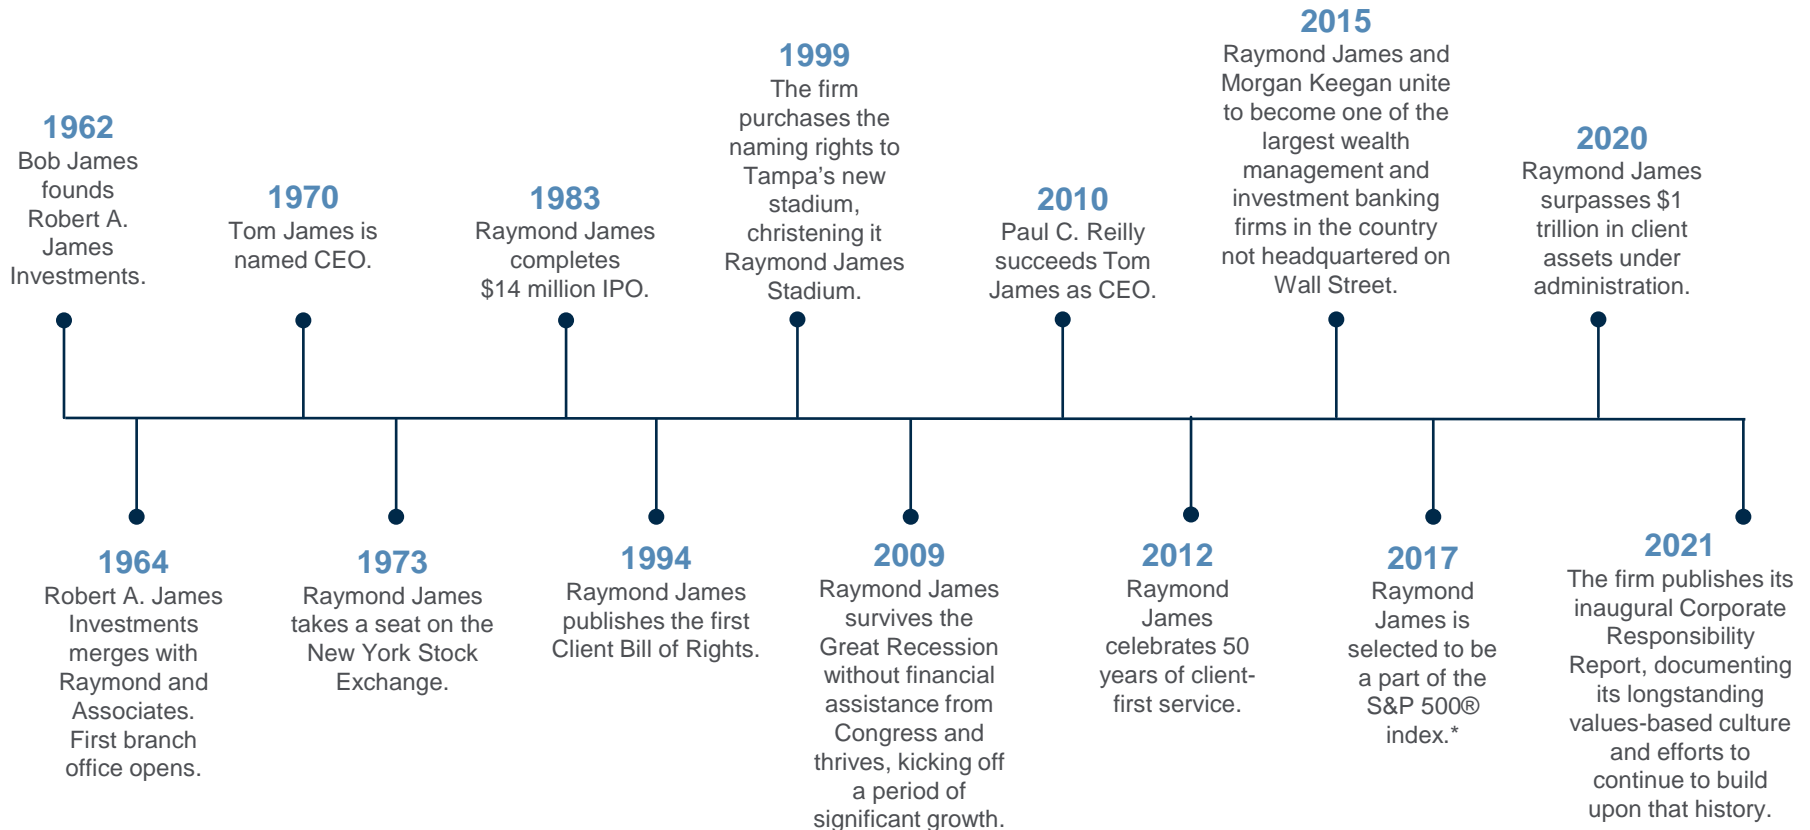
1962
Bob James founds Robert A. James Investments.

1964
Robert A. James Investments merges with Raymond and Associates. First branch office opens.

1970
Tom James is named CEO.

1973
Raymond James takes a seat on the New York Stock Exchange.

1983
Raymond James completes $14 million IPO.

1994
Raymond James publishes the first Client Bill of Rights.

1999
The firm purchases the naming rights to Tampa's new stadium, christening it Raymond James Stadium.

2009
Raymond James survives the Great Recession without financial assistance from Congress and thrives, kicking off a period of significant growth.

2010
Paul C. Reilly succeeds Tom James as CEO.

2012
Raymond James celebrates 50 years of client-first service.

2015
Raymond James and Morgan Keegan unite to become one of the largest wealth management and investment banking firms in the country not headquartered on Wall Street.

2017
Raymond James is selected to be a part of the S&P 500® index.*

2020
Raymond James surpasses $1 trillion in client assets under administration.

2021
The firm publishes its inaugural Corporate Responsibility Report, documenting its longstanding values-based culture and efforts to continue to build upon that history.